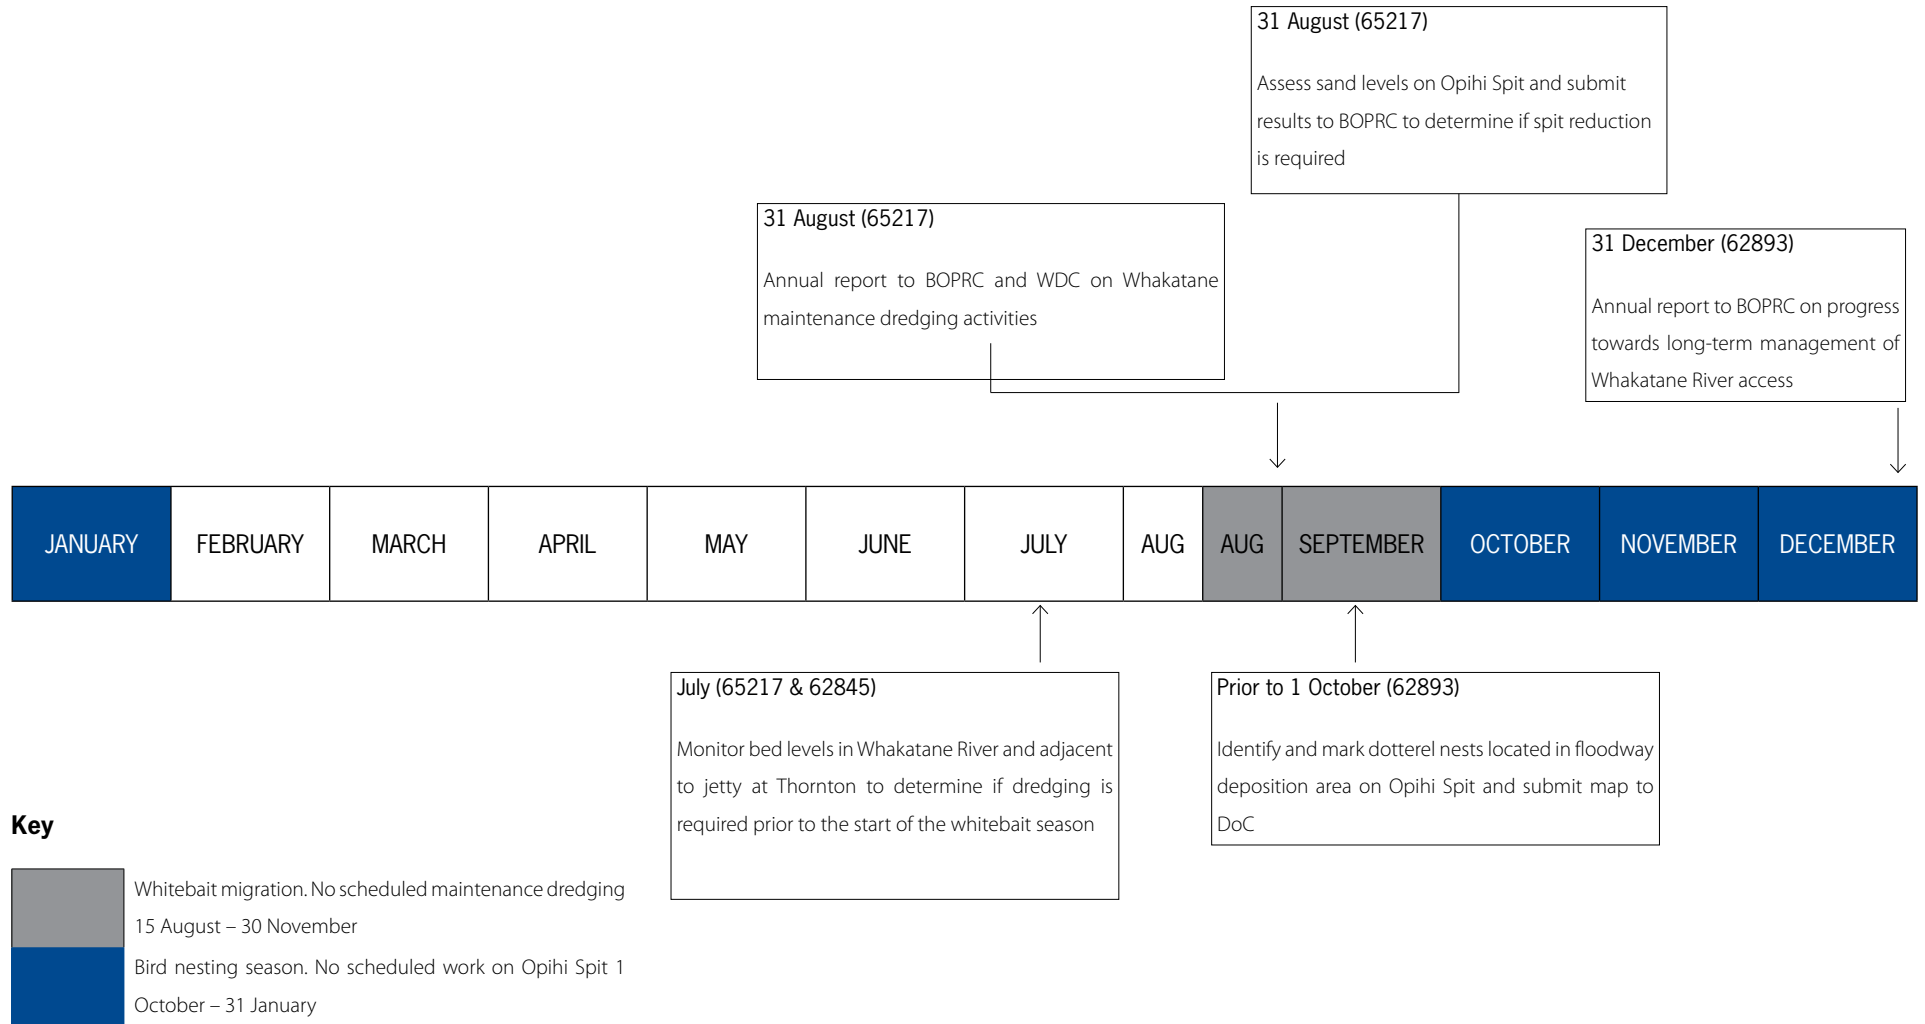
31 August (65217)

Assess sand levels on Opihi Spit and submit results to BOPRC to determine if spit reduction is required

31 August (65217)

Annual report to BOPRC and WDC on Whakatane maintenance dredging activities

31 December (62893)

Annual report to BOPRC on progress towards long-term management of Whakatane River access

| JANUARY | FEBRUARY | MARCH | APRIL | MAY | JUNE | JULY | AUG | AUG | SEPTEMBER | OCTOBER | NOVEMBER | DECEMBER |
|---|---|---|---|---|---|---|---|---|---|---|---|---|

July (65217 & 62845)

Monitor bed levels in Whakatane River and adjacent to jetty at Thornton to determine if dredging is required prior to the start of the whitebait season

Prior to 1 October (62893)

Identify and mark dotterel nests located in floodway deposition area on Opihi Spit and submit map to DoC

Key

Whitebait migration. No scheduled maintenance dredging 15 August – 30 November

Bird nesting season. No scheduled work on Opihi Spit 1 October – 31 January